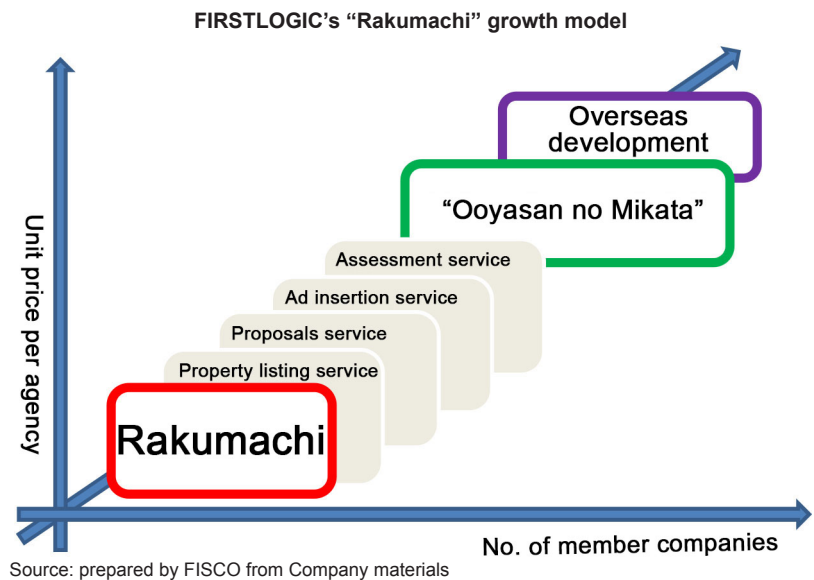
FIRSTLOGIC's "Rakumachi" growth model

Unit price per agency

Overseas development

"Ooyasan no Mikata"

Assessment service

Ad insertion service

Proposals service

Property listing service

Rakumachi

No. of member companies

Source: prepared by FISCO from Company materials